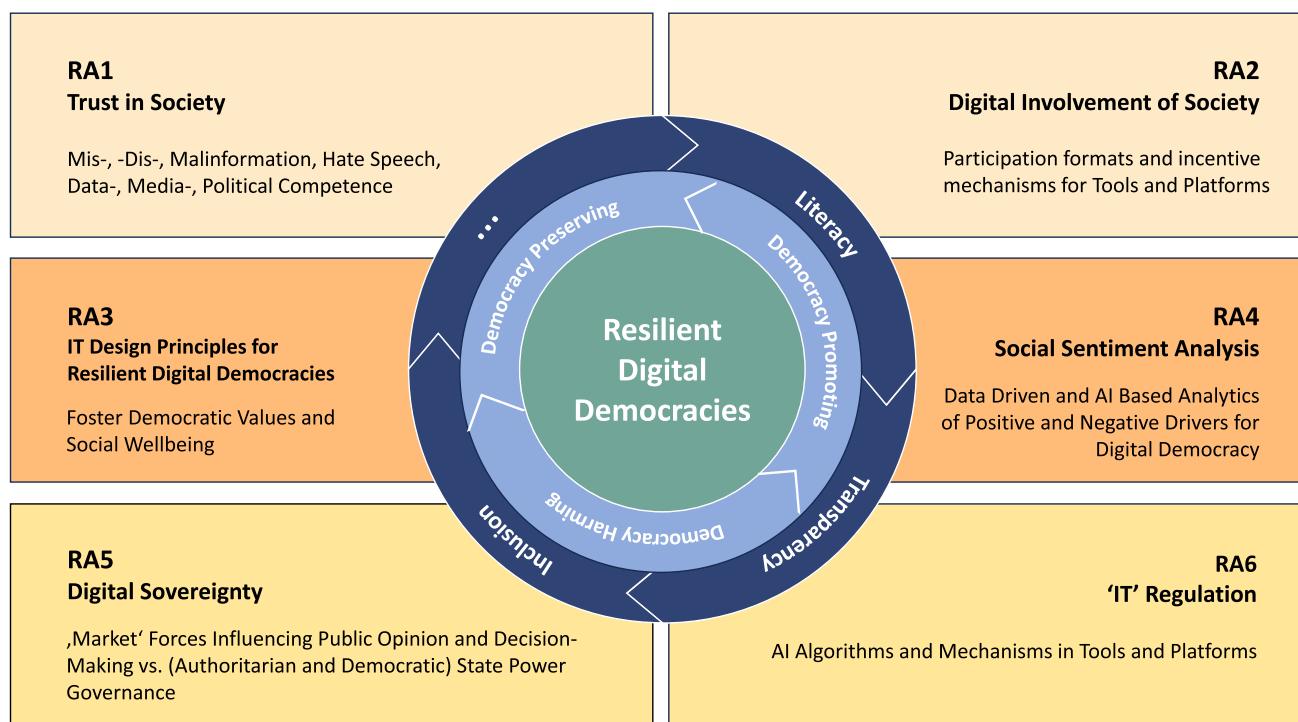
RA1
Trust in Society

Mis-, -Dis-, Malinformation, Hate Speech, Data-, Media-, Political Competence

RA2
Digital Involvement of Society

Participation formats and incentive mechanisms for Tools and Platforms

RA3
IT Design Principles for Resilient Digital Democracies

Foster Democratic Values and Social Wellbeing

Resilient Digital Democracies

Democracy Preserving

Democracy Promoting

Democracy Harming

Literacy

Transparency

Inclusion

...

RA4
Social Sentiment Analysis

Data Driven and AI Based Analytics of Positive and Negative Drivers for Digital Democracy

RA5
Digital Sovereignty

‚Market' Forces Influencing Public Opinion and Decision-Making vs. (Authoritarian and Democratic) State Power Governance

RA6
'IT' Regulation

AI Algorithms and Mechanisms in Tools and Platforms